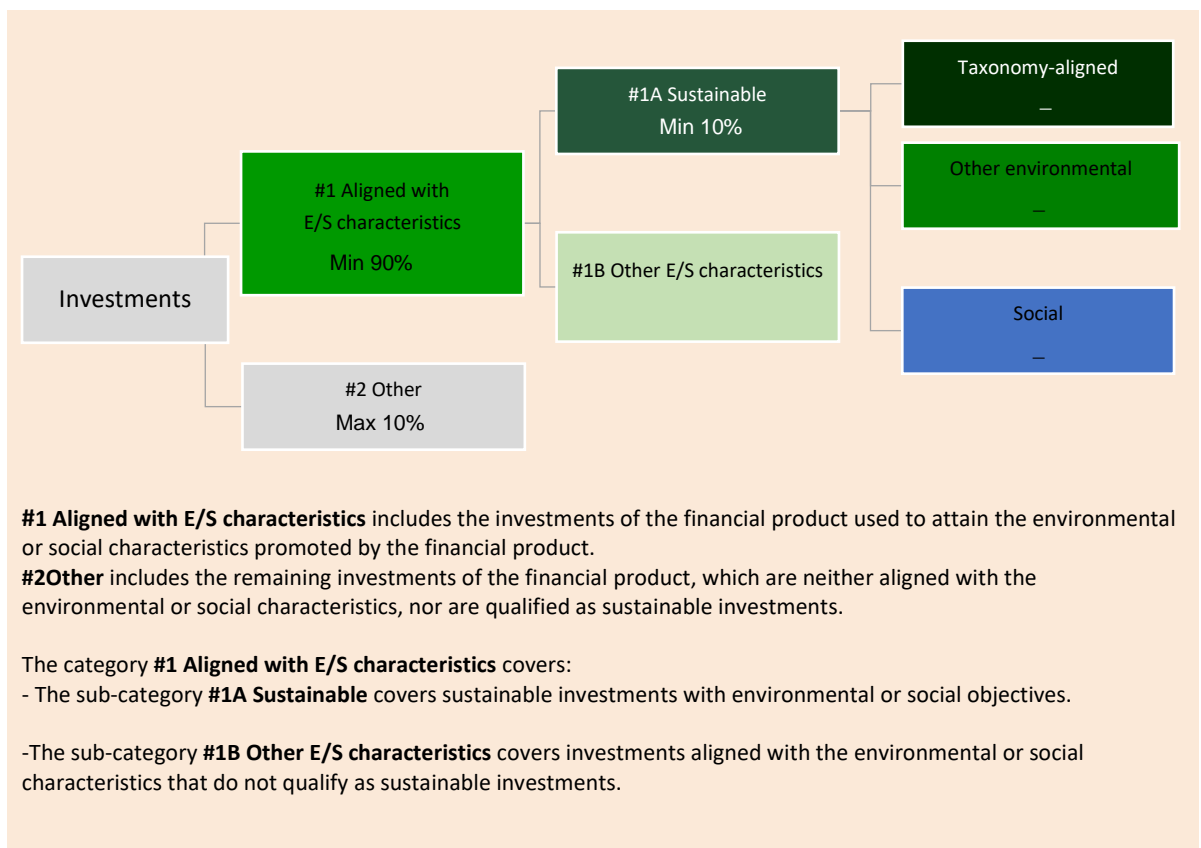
Investments

#1 Aligned with E/S characteristics
Min 90%

#2 Other
Max 10%

#1A Sustainable
Min 10%

#1B Other E/S characteristics

Taxonomy-aligned
_

Other environmental
_

Social
_

**#1 Aligned with E/S characteristics** includes the investments of the financial product used to attain the environmental or social characteristics promoted by the financial product.
**#2Other** includes the remaining investments of the financial product, which are neither aligned with the environmental or social characteristics, nor are qualified as sustainable investments.

The category **#1 Aligned with E/S characteristics** covers:
- The sub-category **#1A Sustainable** covers sustainable investments with environmental or social objectives.

-The sub-category **#1B Other E/S characteristics** covers investments aligned with the environmental or social characteristics that do not qualify as sustainable investments.